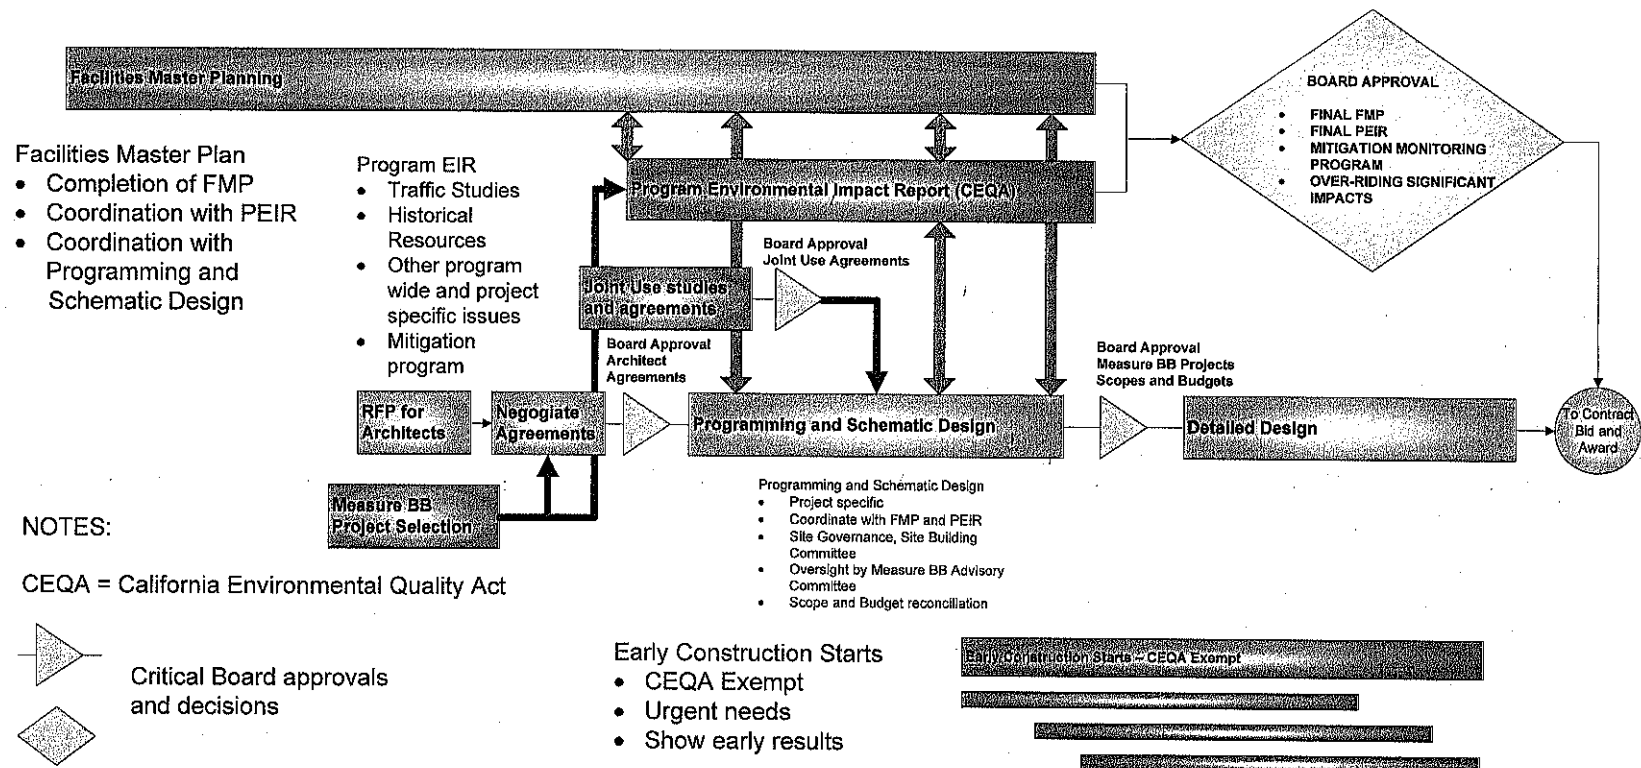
Facilities Master Planning

BOARD APPROVAL
- FINAL FMP
- FINAL PEIR
- MITIGATION MONITORING PROGRAM
- OVER-RIDING SIGNIFICANT IMPACTS

Facilities Master Plan
- Completion of FMP
- Coordination with PEIR
- Coordination with Programming and Schematic Design

Program EIR
- Traffic Studies
- Historical Resources
- Other program wide and project specific issues
- Mitigation program

Program Environmental Impact Report (CEQA)

Board Approval
Joint Use Agreements

Joint Use studies and agreements

Board Approval
Architect
Agreements

Board Approval
Measure BB Projects
Scopes and Budgets

RFP for Architects

Negogiate Agreements

Programming and Schematic Design

Detailed Design

To Contract Bid and Award

Measure BB Project Selection

Programming and Schematic Design
- Project specific
- Coordinate with FMP and PEIR
- Site Governance, Site Building Committee
- Oversight by Measure BB Advisory Committee
- Scope and Budget reconcillation

NOTES:

CEQA = California Environmental Quality Act

Critical Board approvals and decisions

Early Construction Starts
- CEQA Exempt
- Urgent needs
- Show early results

Early Construction Starts – CEQA Exempt